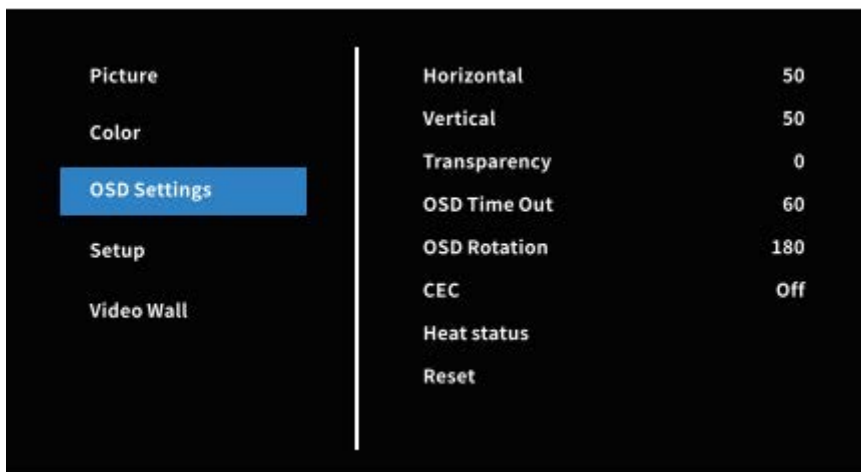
Picture
Color
OSD Settings
Setup
Video Wall

| | |
|---|---|
| Horizontal | 50 |
| Vertical | 50 |
| Transparency | 0 |
| OSD Time Out | 60 |
| OSD Rotation | 180 |
| CEC | Off |
| Heat status | |
| Reset | |